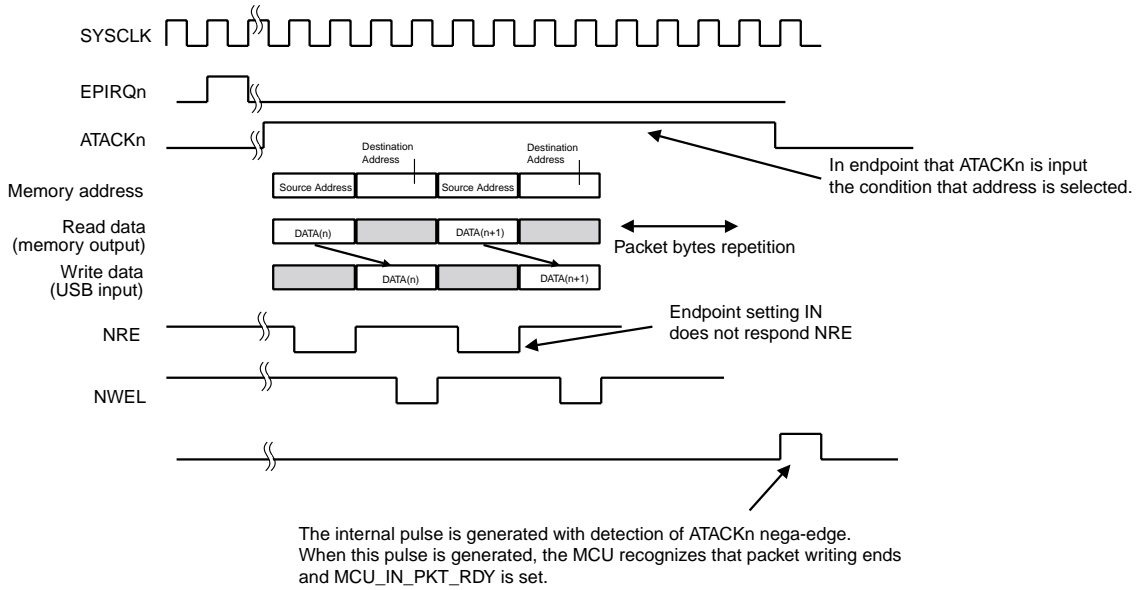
SYSCLK

EPIRQn

ATACKn

Destination Address

Destination Address

In endpoint that ATACKn is input the condition that address is selected.

Memory address

Source Address

Source Address

Read data (memory output)

DATA(n)

DATA(n+1)

Packet bytes repetition

Write data (USB input)

DATA(n)

DATA(n+1)

Endpoint setting IN does not respond NRE

NRE

NWEL

The internal pulse is generated with detection of ATACKn nega-edge. When this pulse is generated, the MCU recognizes that packet writing ends and MCU_IN_PKT_RDY is set.